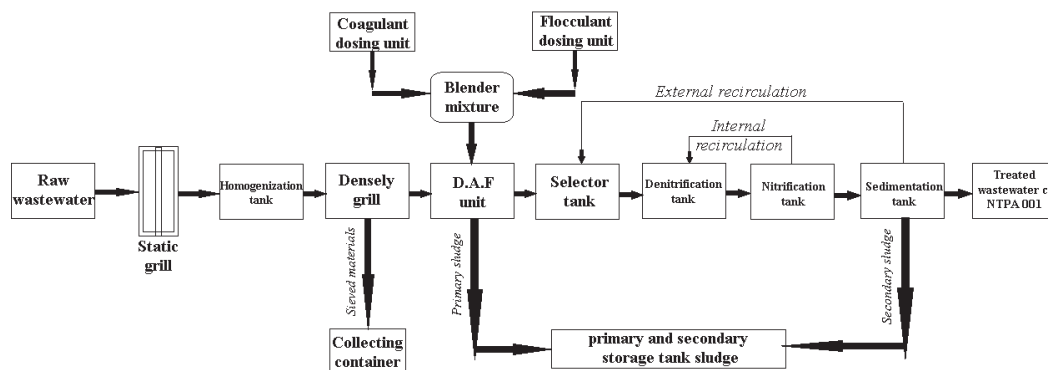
Coagulant dosing unit

Flocculant dosing unit

Blender mixture

External recirculation

Internal recirculation

Raw wastewater

Static grill

Homogenization tank

Densely grill

D.A.F unit

Selector tank

Denitrification tank

Nitrification tank

Sedimentation tank

Treated wastewater c NTPA 001

Sieved materials

Primary sludge

Secondary sludge

Collecting container

primary and secondary storage tank sludge